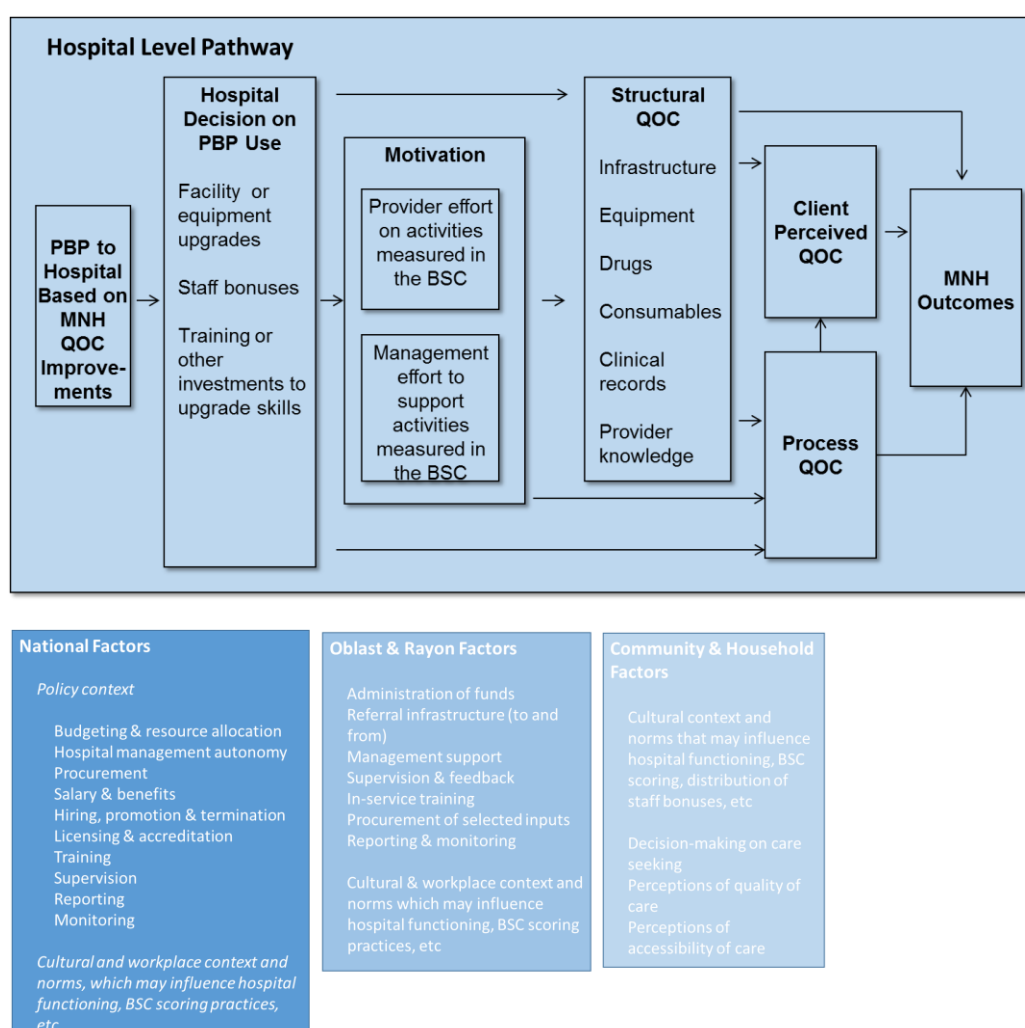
Hospital Level Pathway

PBP to Hospital Based on MNH QOC Improvements

Hospital Decision on PBP Use

Facility or equipment upgrades

Staff bonuses

Training or other investments to upgrade skills

Motivation

Provider effort on activities measured in the BSC

Management effort to support activities measured in the BSC

Structural QOC

Infrastructure

Equipment

Drugs

Consumables

Clinical records

Provider knowledge

Client Perceived QOC

Process QOC

MNH Outcomes

National Factors

Policy context

Budgeting & resource allocation
Hospital management autonomy
Procurement
Salary & benefits
Hiring, promotion & termination
Licensing & accreditation
Training
Supervision
Reporting
Monitoring

Cultural and workplace context and norms, which may influence hospital functioning, BSC scoring practices, etc

Oblast & Rayon Factors

Administration of funds
Referral infrastructure (to and from)
Management support
Supervision & feedback
In-service training
Procurement of selected inputs
Reporting & monitoring

Cultural & workplace context and norms which may influence hospital functioning, BSC scoring practices, etc

Community & Household Factors

Cultural context and norms that may influence hospital functioning, BSC scoring, distribution of staff bonuses, etc

Decision-making on care seeking
Perceptions of quality of care
Perceptions of accessibility of care